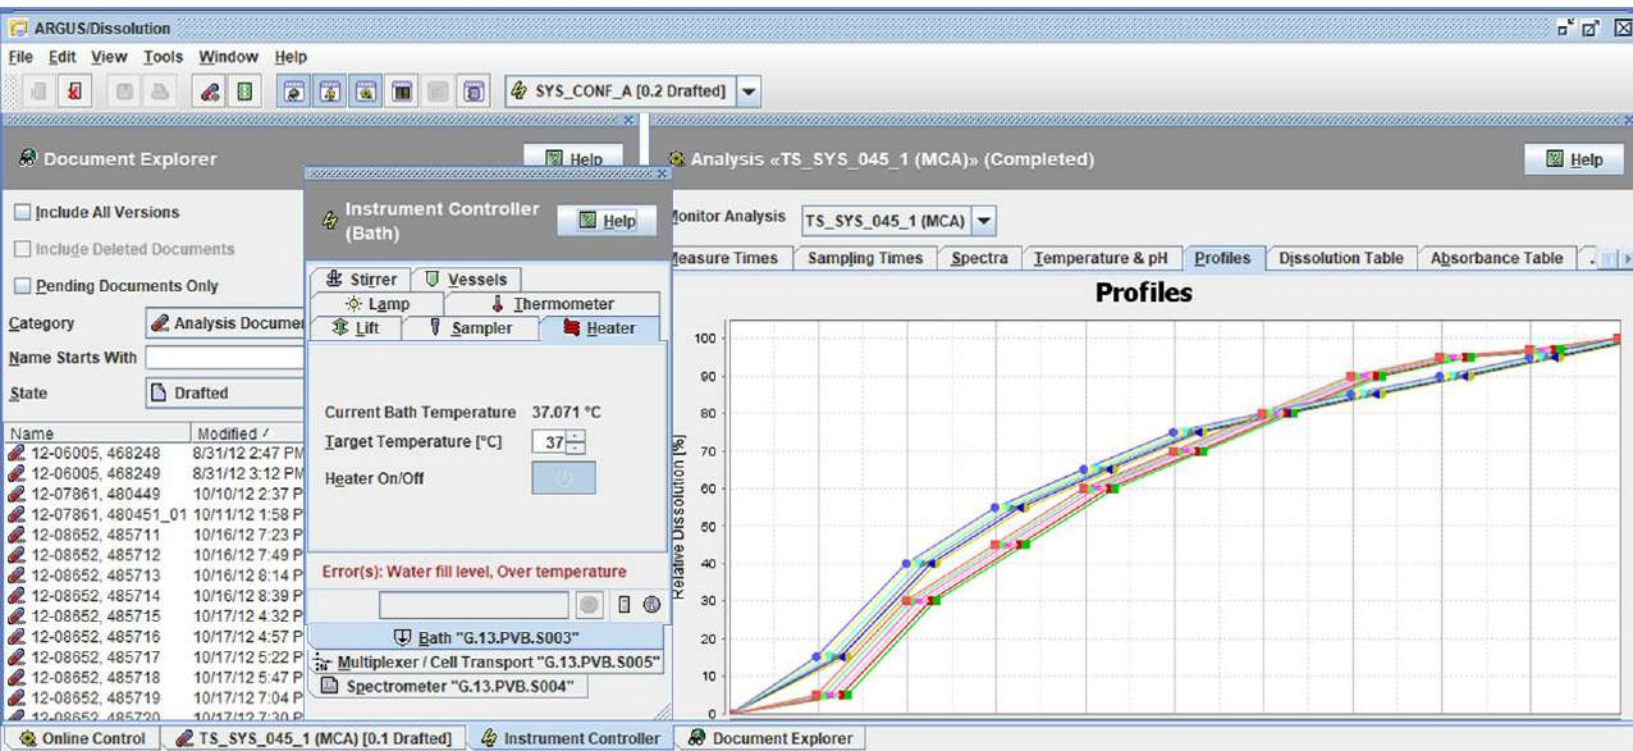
ARGUS/Dissolution

File Edit View Tools Window Help

SYS_CONF_A [0.2 Drafted]

Document Explorer

Help

Include All Versions

Include Deleted Documents

Pending Documents Only

Category Analysis Documer

Name Starts With

State Drafted

| Name | Modified |
|---|---|
| 12-06005, 468248 | 8/31/12 2:47 PM |
| 12-06005, 468249 | 8/31/12 3:12 PM |
| 12-07861, 480449 | 10/10/12 2:37 P |
| 12-07861, 480451_01 | 10/11/12 1:58 P |
| 12-08652, 485711 | 10/16/12 7:23 P |
| 12-08652, 485712 | 10/16/12 7:49 P |
| 12-08652, 485713 | 10/16/12 8:14 P |
| 12-08652, 485714 | 10/16/12 8:39 P |
| 12-08652, 485715 | 10/17/12 4:32 P |
| 12-08652, 485716 | 10/17/12 4:57 P |
| 12-08652, 485717 | 10/17/12 5:22 P |
| 12-08652, 485718 | 10/17/12 5:47 P |
| 12-08652, 485719 | 10/17/12 7:04 P |
| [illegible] | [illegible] |

Instrument Controller (Bath)

Help

Stirrer Vessels
Lamp Thermometer
Lift Sampler Heater

Current Bath Temperature 37.071 °C
Target Temperature [°C] 37
Heater On/Off

Error(s): Water fill level, Over temperature

Bath "G.13.PVB.S003"
Multiplexer / Cell Transport "G.13.PVB.S005"
Spectrometer "G.13.PVB.S004"

Analysis «TS_SYS_045_1 (MCA)» (Completed)

Help

Monitor Analysis TS_SYS_045_1 (MCA)

Measure Times Sampling Times Spectra Temperature & pH Profiles Dissolution Table Absorbance Table

Profiles

Relative Dissolution [%]

100 90 80 70 60 50 40 30 20 10 0

Online Control TS_SYS_045_1 (MCA) [0.1 Drafted] Instrument Controller Document Explorer